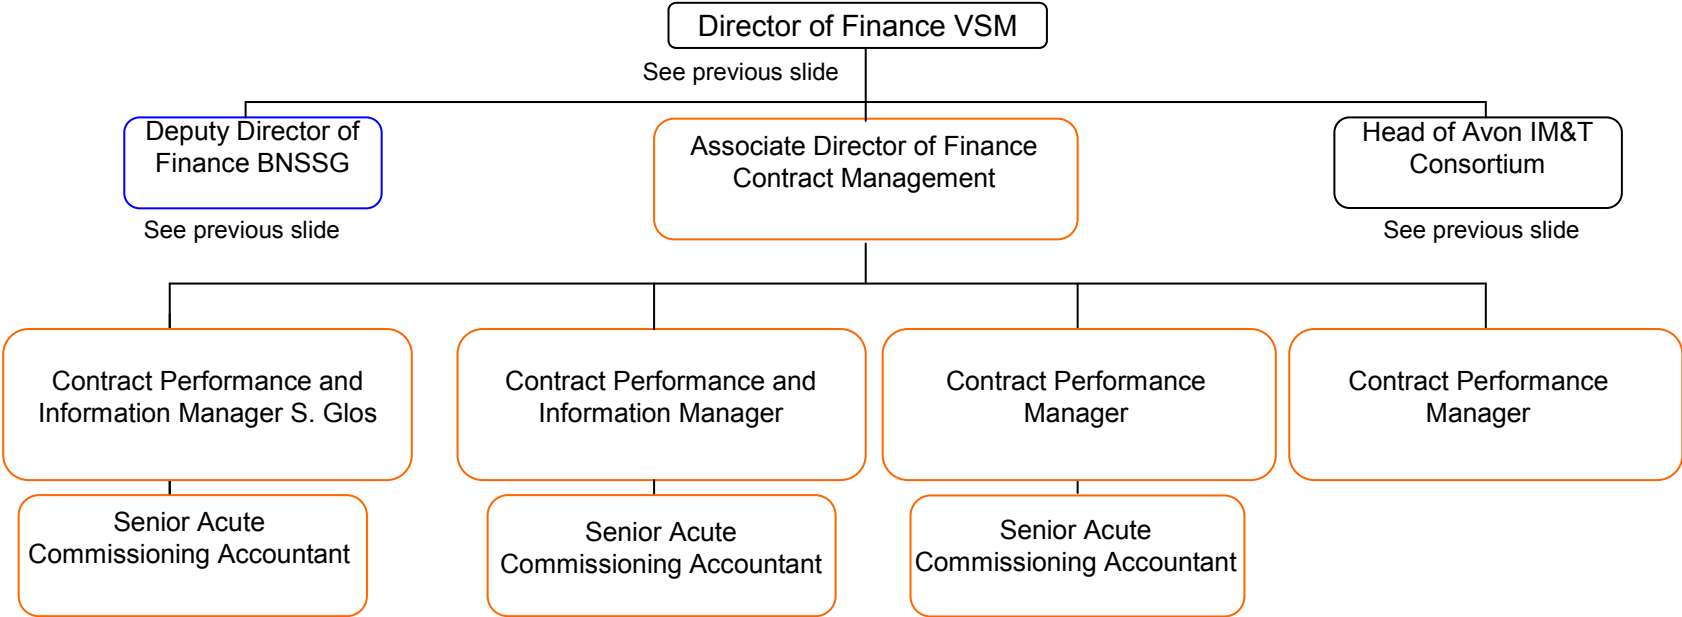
Director of Finance VSM

See previous slide

Deputy Director of Finance BNSSG

See previous slide

Associate Director of Finance Contract Management

Head of Avon IM&T Consortium

See previous slide

Contract Performance and Information Manager S. Glos

Senior Acute Commissioning Accountant

Contract Performance and Information Manager

Senior Acute Commissioning Accountant

Contract Performance Manager

Senior Acute Commissioning Accountant

Contract Performance Manager